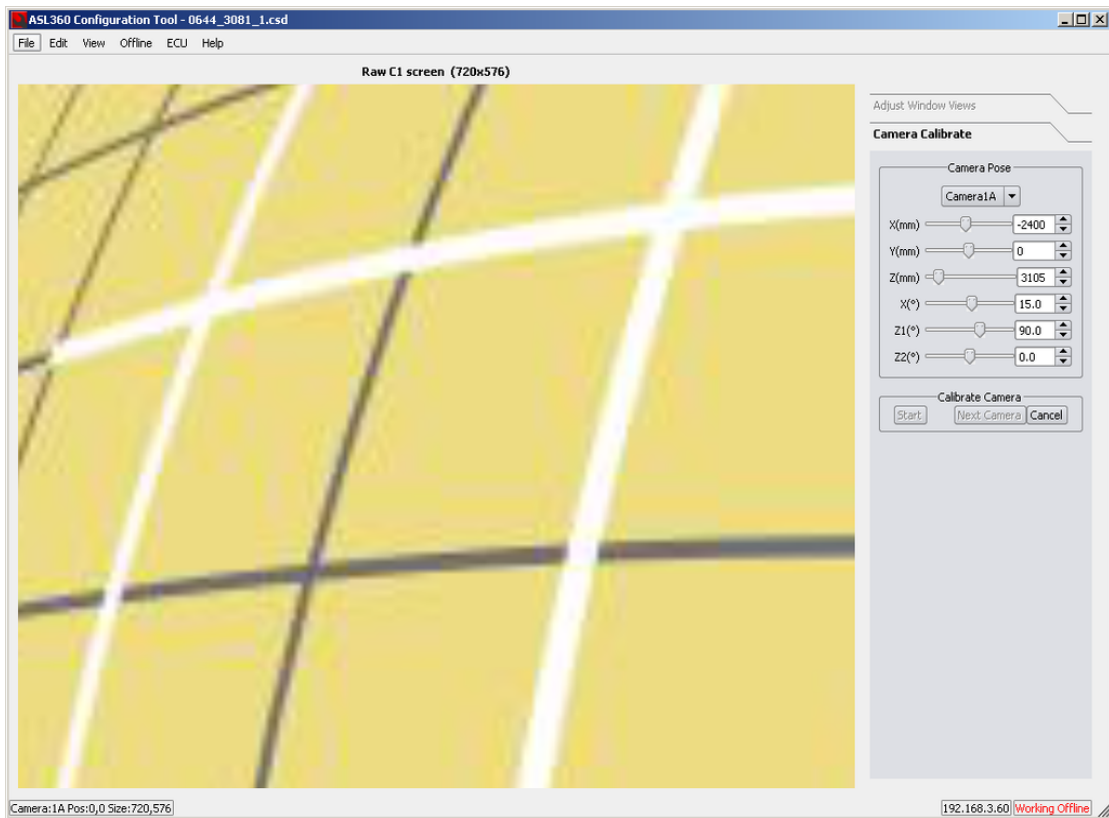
ASL360 Configuration Tool - 0644_3081_1.csd

File Edit View Offline ECU Help

Raw C1 screen (720x576)

Adjust Window Views

Camera Calibrate

Camera Pose

Camera1A

X(mm) -2400

Y(mm) 0

Z(mm) 3105

X(°) 15.0

Z1(°) 90.0

Z2(°) 0.0

Calibrate Camera

Start Next Camera Cancel

Camera:1A Pos:0,0 Size:720,576

192.168.3.60 Working Offline